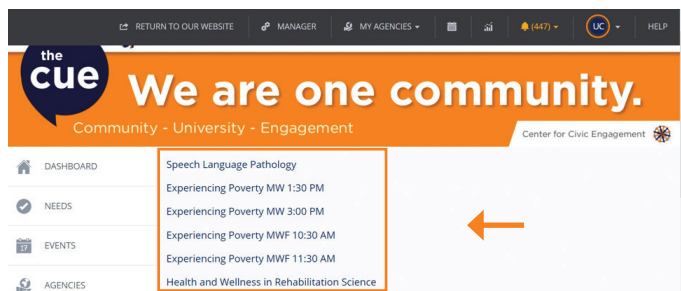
RETURN TO OUR WEBSITE MANAGER MY AGENCIES (447) UC HELP

the cue

We are one community.

Community - University - Engagement

Center for Civic Engagement

DASHBOARD

NEEDS

EVENTS

AGENCIES

Speech Language Pathology
Experiencing Poverty MW 1:30 PM
Experiencing Poverty MW 3:00 PM
Experiencing Poverty MWF 10:30 AM
Experiencing Poverty MWF 11:30 AM
Health and Wellness in Rehabilitation Science